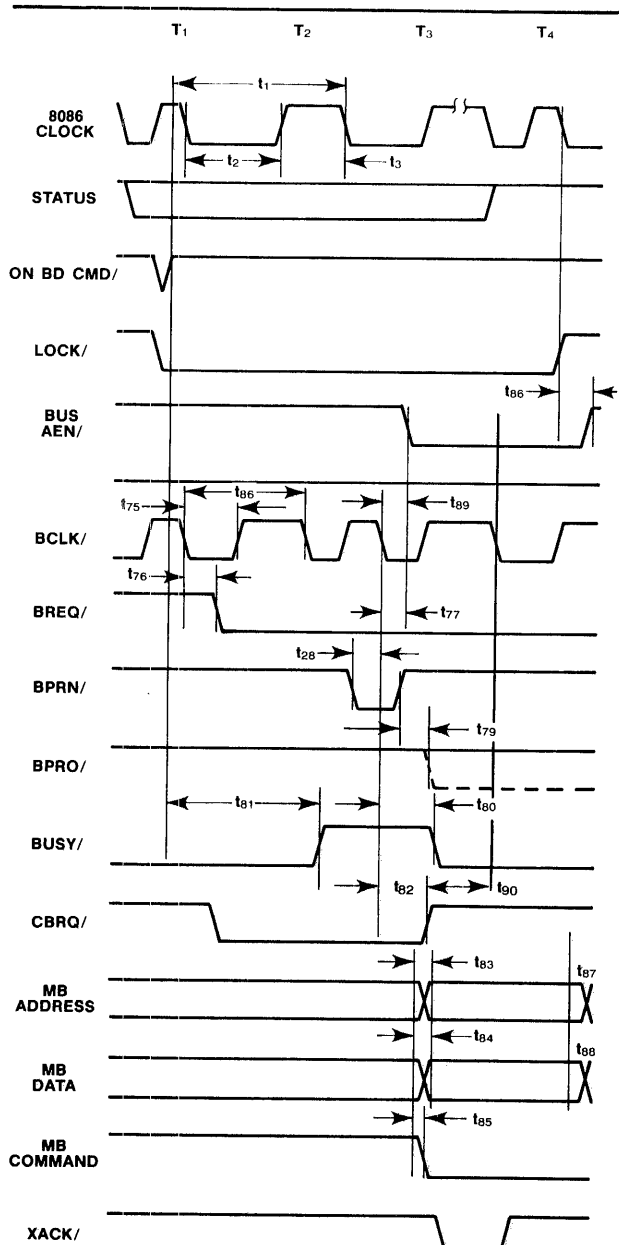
$T_1$ $T_2$ $T_3$ $T_4$

$t_1$

8086 CLOCK

$t_2$

$t_3$

STATUS

ON BD CMD/

LOCK/

$t_{86}$

BUS AEN/

$t_{75}$

$t_{86}$

$t_{89}$

BCLK/

$t_{76}$

BREQ/

$t_{77}$

$t_{28}$

BPRN/

$t_{79}$

BPRO/

$t_{81}$

$t_{80}$

BUSY/

$t_{82}$

$t_{90}$

CBRQ/

$t_{83}$

MB ADDRESS

$t_{87}$

$t_{84}$

MB DATA

$t_{88}$

$t_{85}$

MB COMMAND

XACK/